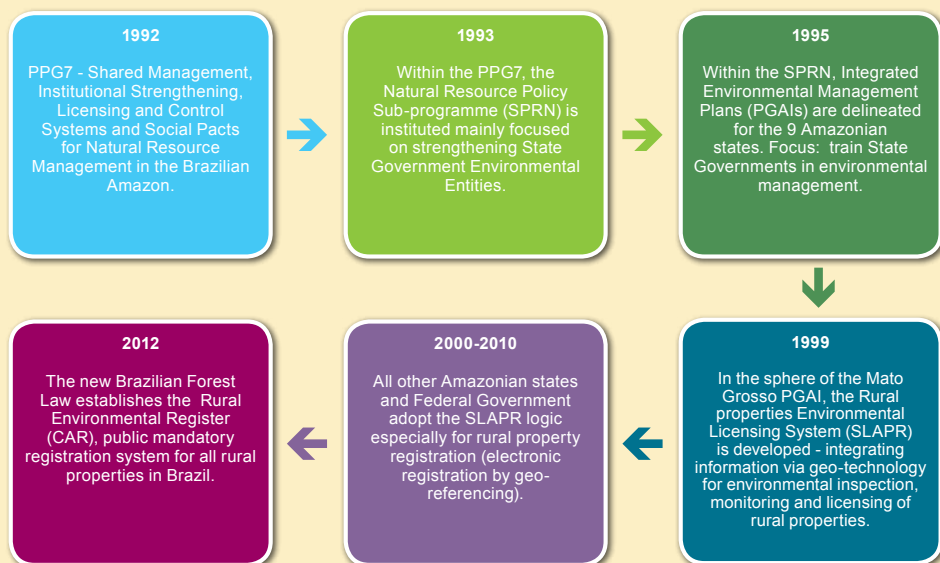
1992

PPG7 - Shared Management, Institutional Strengthening, Licensing and Control Systems and Social Pacts for Natural Resource Management in the Brazilian Amazon.

1993

Within the PPG7, the Natural Resource Policy Sub-programme (SPRN) is instituted mainly focused on strengthening State Government Environmental Entities.

1995

Within the SPRN, Integrated Environmental Management Plans (PGAIs) are delineated for the 9 Amazonian states. Focus: train State Governments in environmental management.

1999

In the sphere of the Mato Grosso PGAI, the Rural properties Environmental Licensing System (SLAPR) is developed - integrating information via geo-technology for environmental inspection, monitoring and licensing of rural properties.

2000-2010

All other Amazonian states and Federal Government adopt the SLAPR logic especially for rural property registration (electronic registration by geo-referencing).

2012

The new Brazilian Forest Law establishes the Rural Environmental Register (CAR), public mandatory registration system for all rural properties in Brazil.